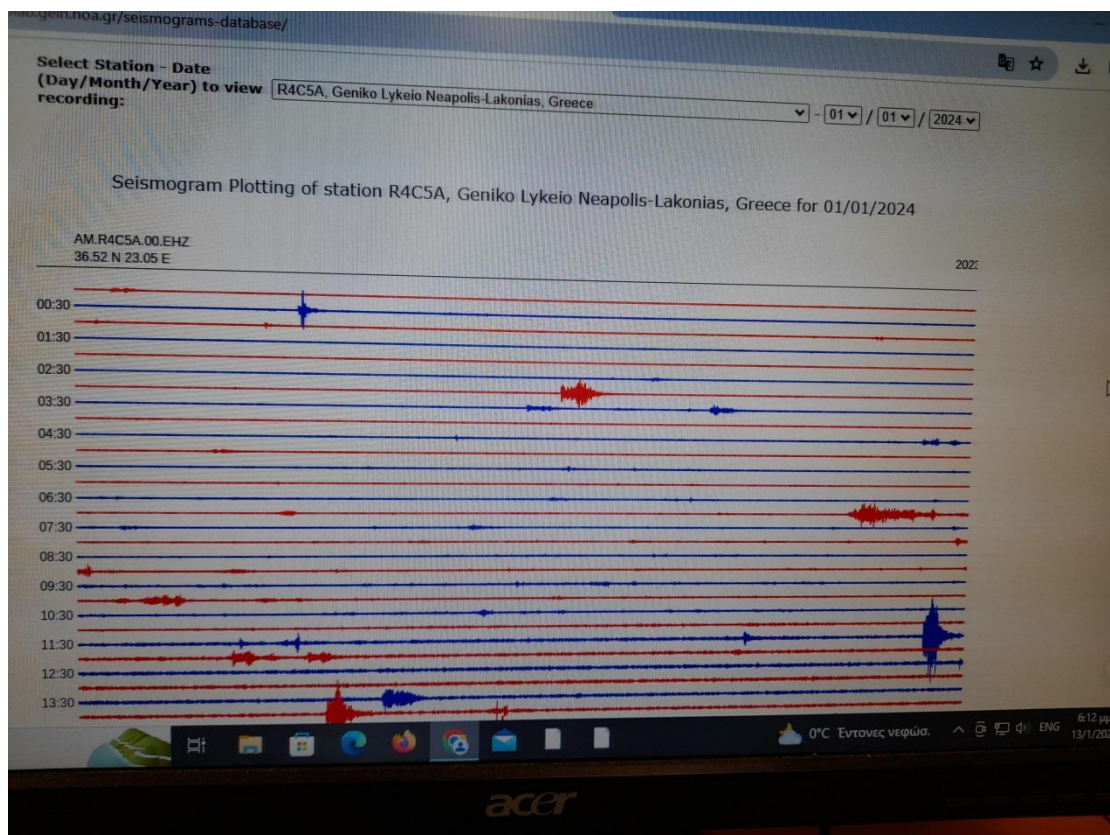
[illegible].gein.noa.gr/seismograms-database/

Select Station - Date (Day/Month/Year) to view recording: R4C5A, Geniko Lykeio Neapolis-Lakonias, Greece - 01 / 01 / 2024

Seismogram Plotting of station R4C5A, Geniko Lykeio Neapolis-Lakonias, Greece for 01/01/2024

AM.R4C5A.00.EHZ
36.52 N 23.05 E

202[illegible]

00:30
01:30
02:30
03:30
04:30
05:30
06:30
07:30
08:30
09:30
10:30
11:30
12:30
13:30

0°C Έντονες νεφώσ.
ENG
6:12 μ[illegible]
13/1/202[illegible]

acer